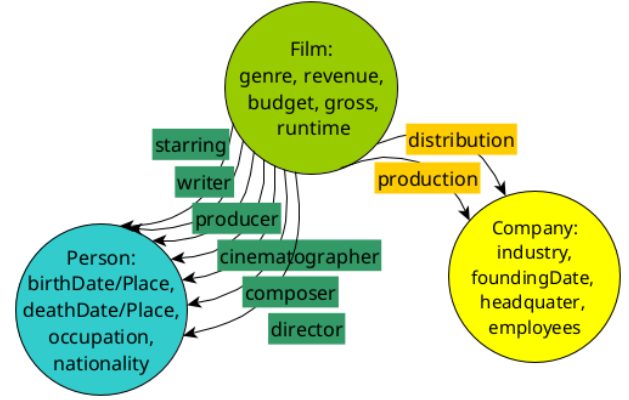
Film:
genre, revenue,
budget, gross,
runtime

starring

writer

producer

cinematographer

composer

director

distribution

production

Person:
birthDate/Place,
deathDate/Place,
occupation,
nationality

Company:
industry,
foundingDate,
headquater,
employees